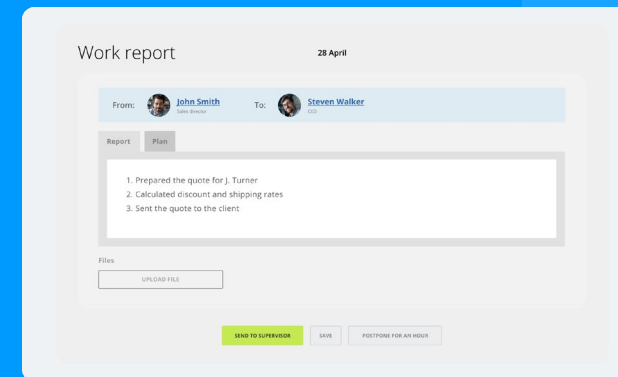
Work report

28 April

From: John Smith
Sales director

To: Steven Walker
CEO

Report Plan

1. Prepared the quote for J. Turner
2. Calculated discount and shipping rates
3. Sent the quote to the client

Files

UPLOAD FILE

SEND TO SUPERVISOR SAVE POSTPONE FOR AN HOUR